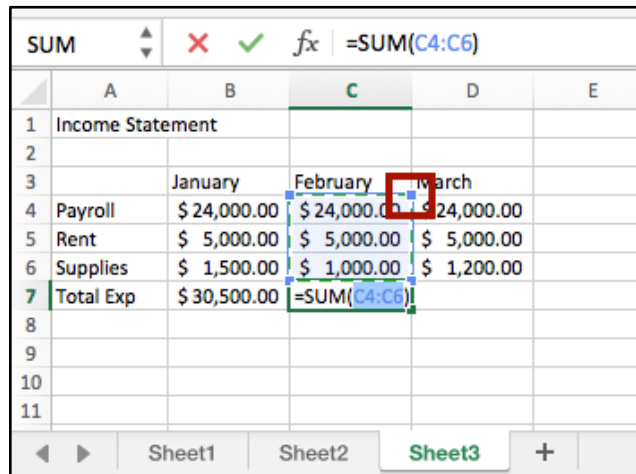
SUM

$fx$ =SUM(C4:C6)

|  | A | B | C | D | E |
|---|---|---|---|---|---|
| 1 | Income Statement |  |  |  |  |
| 2 |  |  |  |  |  |
| 3 |  | January | February | March |  |
| 4 | Payroll | \$ 24,000.00 | \$ 24,000.00 | \$ 24,000.00 |  |
| 5 | Rent | \$ 5,000.00 | \$ 5,000.00 | \$ 5,000.00 |  |
| 6 | Supplies | \$ 1,500.00 | \$ 1,000.00 | \$ 1,200.00 |  |
| 7 | Total Exp | \$ 30,500.00 | =SUM(C4:C6) |  |  |
| 8 |  |  |  |  |  |
| 9 |  |  |  |  |  |
| 10 |  |  |  |  |  |
| 11 |  |  |  |  |  |

Sheet1 Sheet2 Sheet3 +